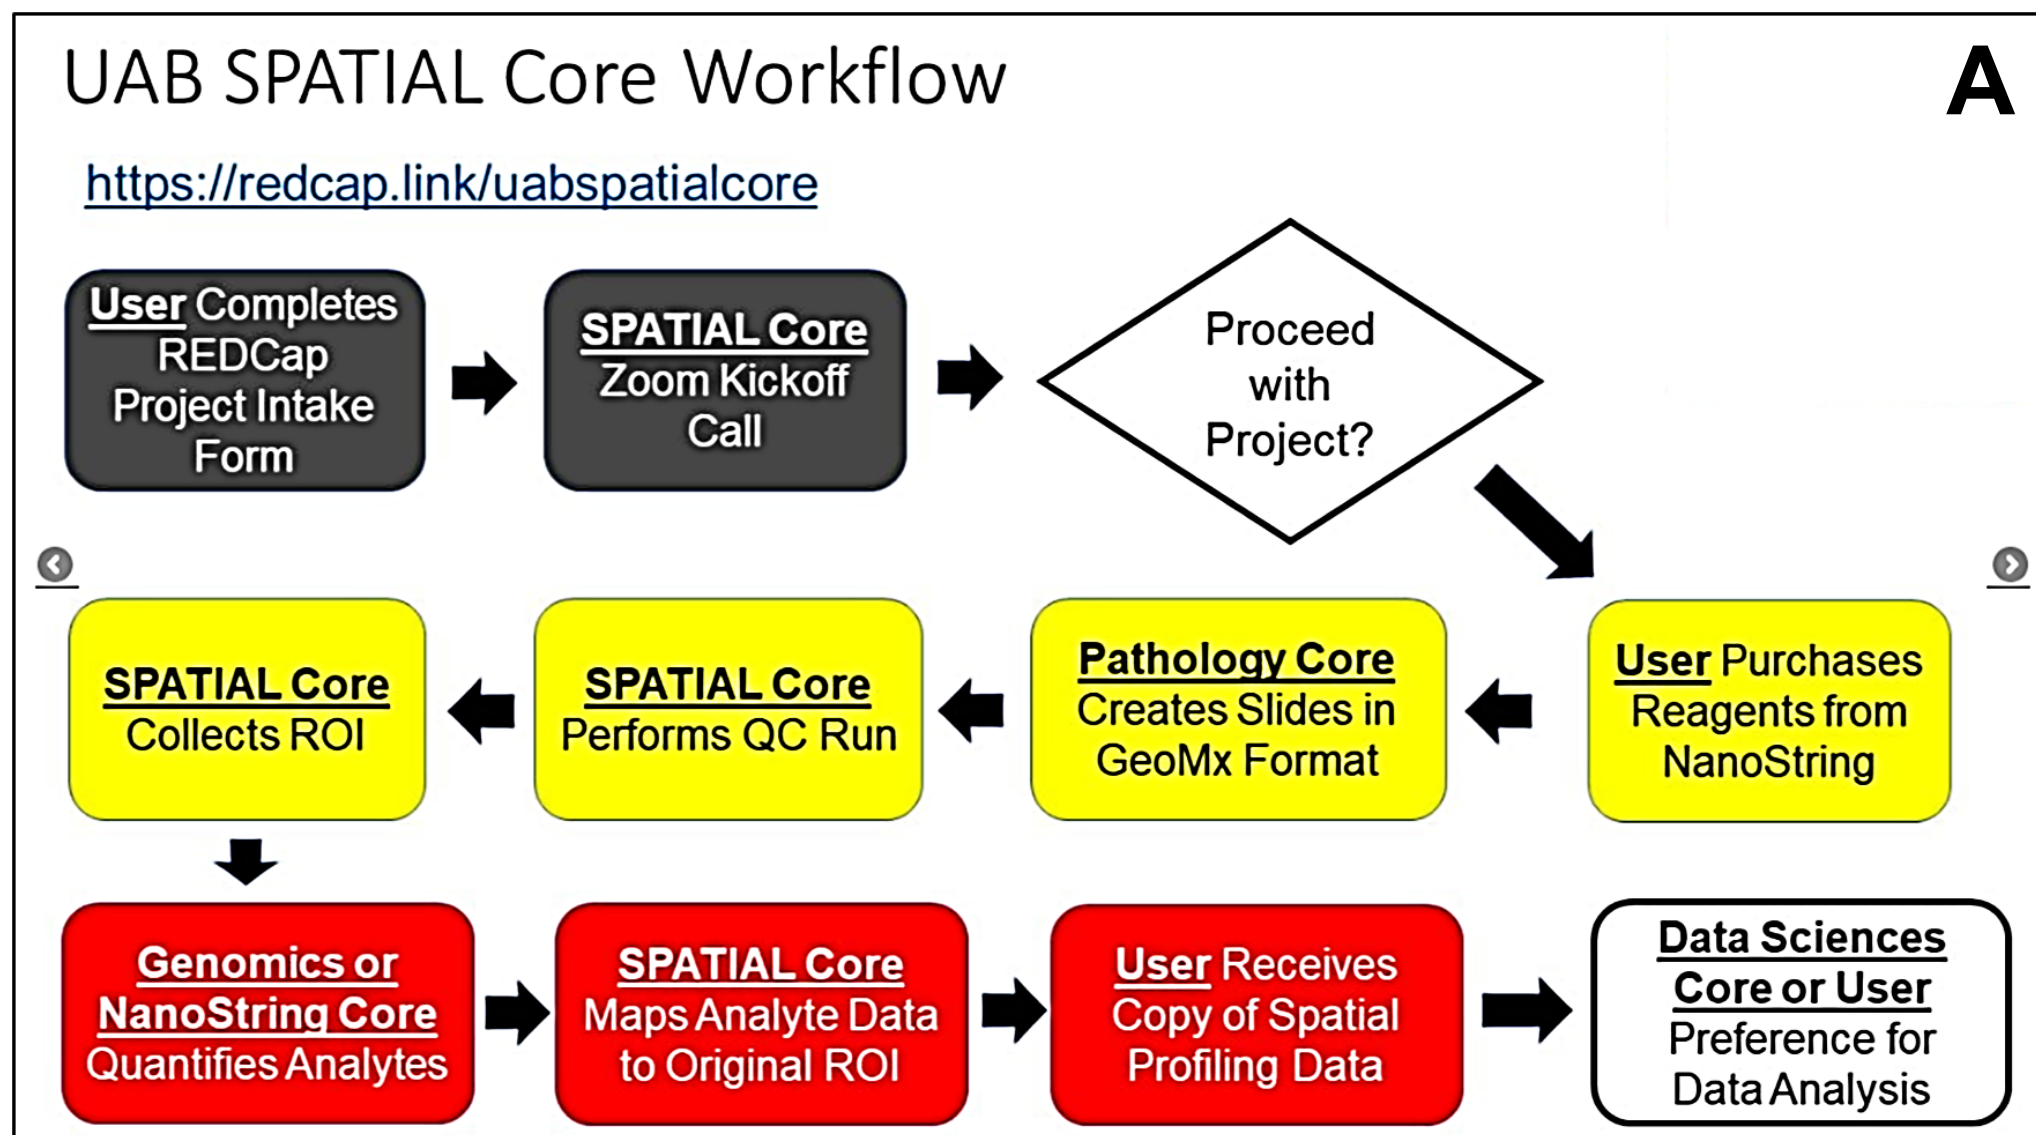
UAB SPATIAL Core Workflow

A

https://redcap.link/uabspatialcore

User Completes REDCap Project Intake Form

SPATIAL Core Zoom Kickoff Call

Proceed with Project?

User Purchases Reagents from NanoString

Pathology Core Creates Slides in GeoMx Format

SPATIAL Core Performs QC Run

SPATIAL Core Collects ROI

Genomics or NanoString Core Quantifies Analytes

SPATIAL Core Maps Analyte Data to Original ROI

User Receives Copy of Spatial Profiling Data

Data Sciences Core or User Preference for Data Analysis